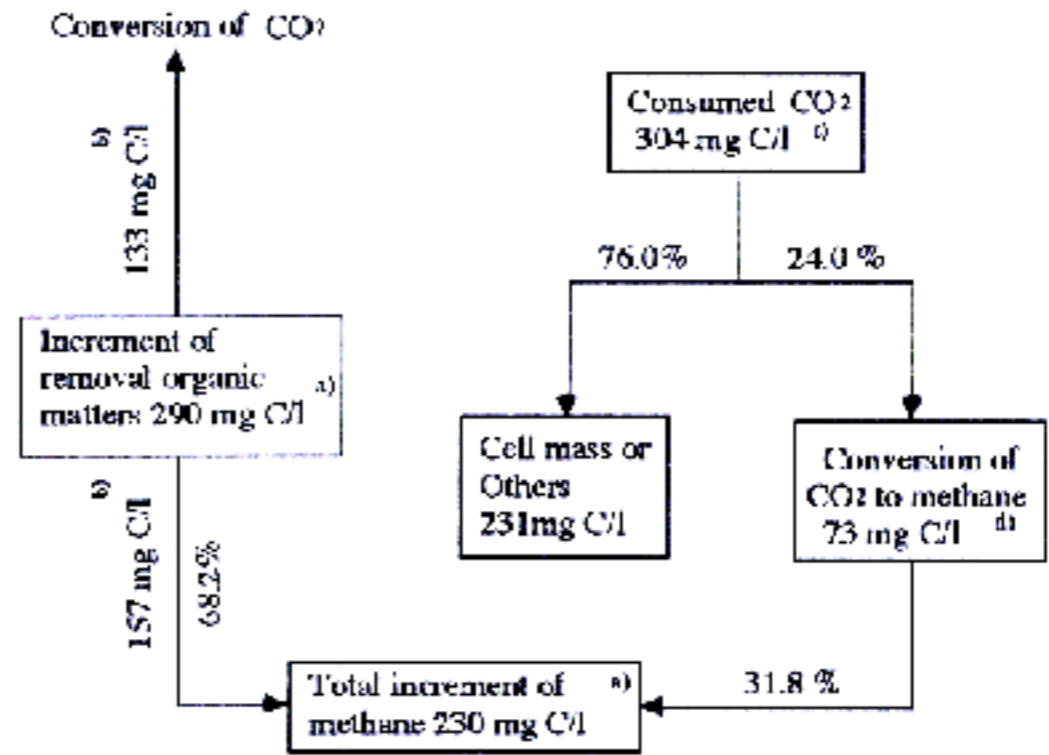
Conversion of $CO_2$

b) 133 mg C/l

Increment of removal organic matters 290 mg C/l a)

b) 157 mg C/l

68.2%

Consumed $CO_2$ 304 mg C/l c)

76.0%

24.0 %

Cell mass or Others 231mg C/l

Conversion of $CO_2$ to methane 73 mg C/l d)

31.8 %

Total increment of methane 230 mg C/l e)